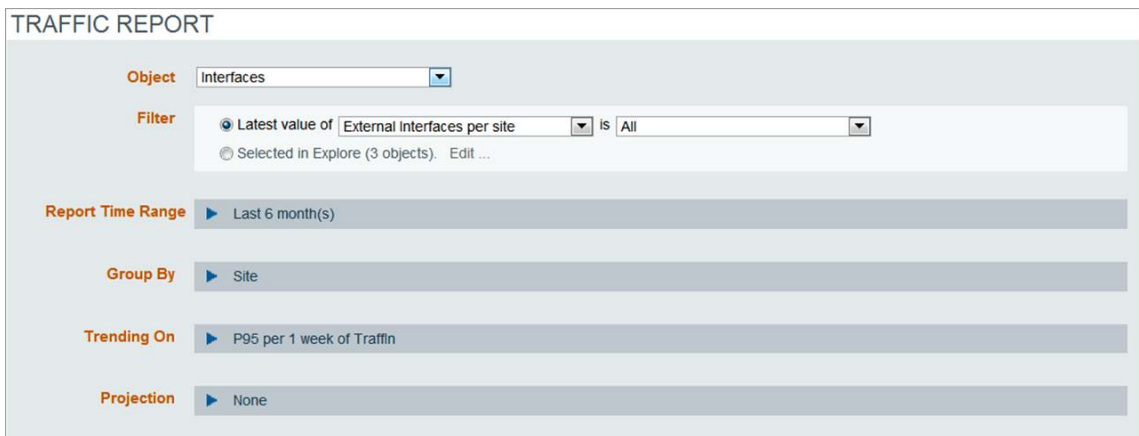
TRAFFIC REPORT

Object
Interfaces

Filter
Latest value of External Interfaces per site is All
Selected in Explore (3 objects). Edit ...

Report Time Range
Last 6 month(s)

Group By
Site

Trending On
P95 per 1 week of TraffIn

Projection
None